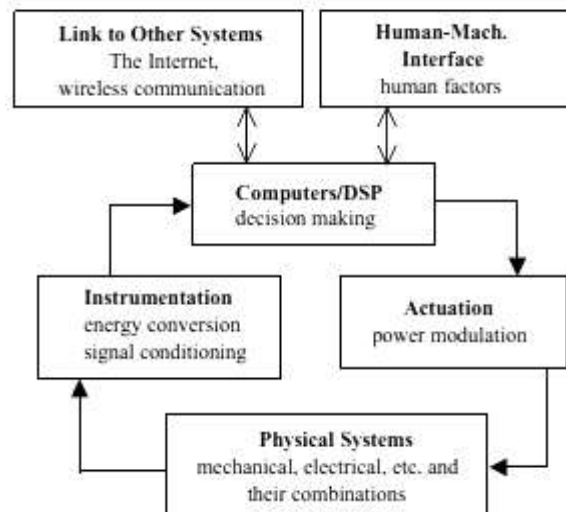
**Link to Other Systems**
The Internet,
wireless communication

**Human-Mach. Interface**
human factors

**Computers/DSP**
decision making

**Instrumentation**
energy conversion
signal conditioning

**Actuation**
power modulation

**Physical Systems**
mechanical, electrical, etc. and their combinations